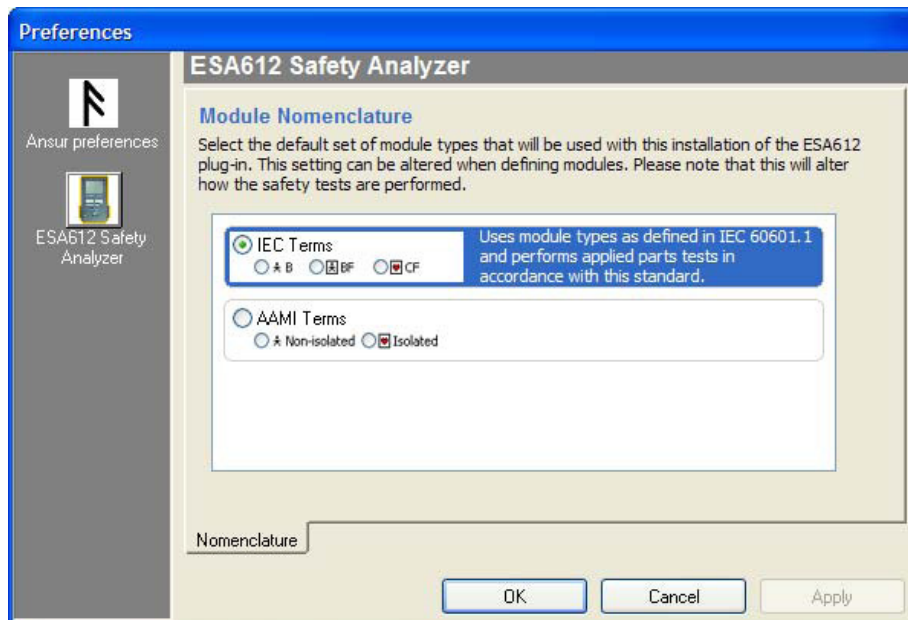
Preferences

Ansur preferences

ESA612 Safety Analyzer

ESA612 Safety Analyzer

Module Nomenclature

Select the default set of module types that will be used with this installation of the ESA612 plug-in. This setting can be altered when defining modules. Please note that this will alter how the safety tests are performed.

IEC Terms
B BF CF

Uses module types as defined in IEC 60601.1 and performs applied parts tests in accordance with this standard.

AAMI Terms
Non-isolated Isolated

Nomenclature

OK Cancel Apply